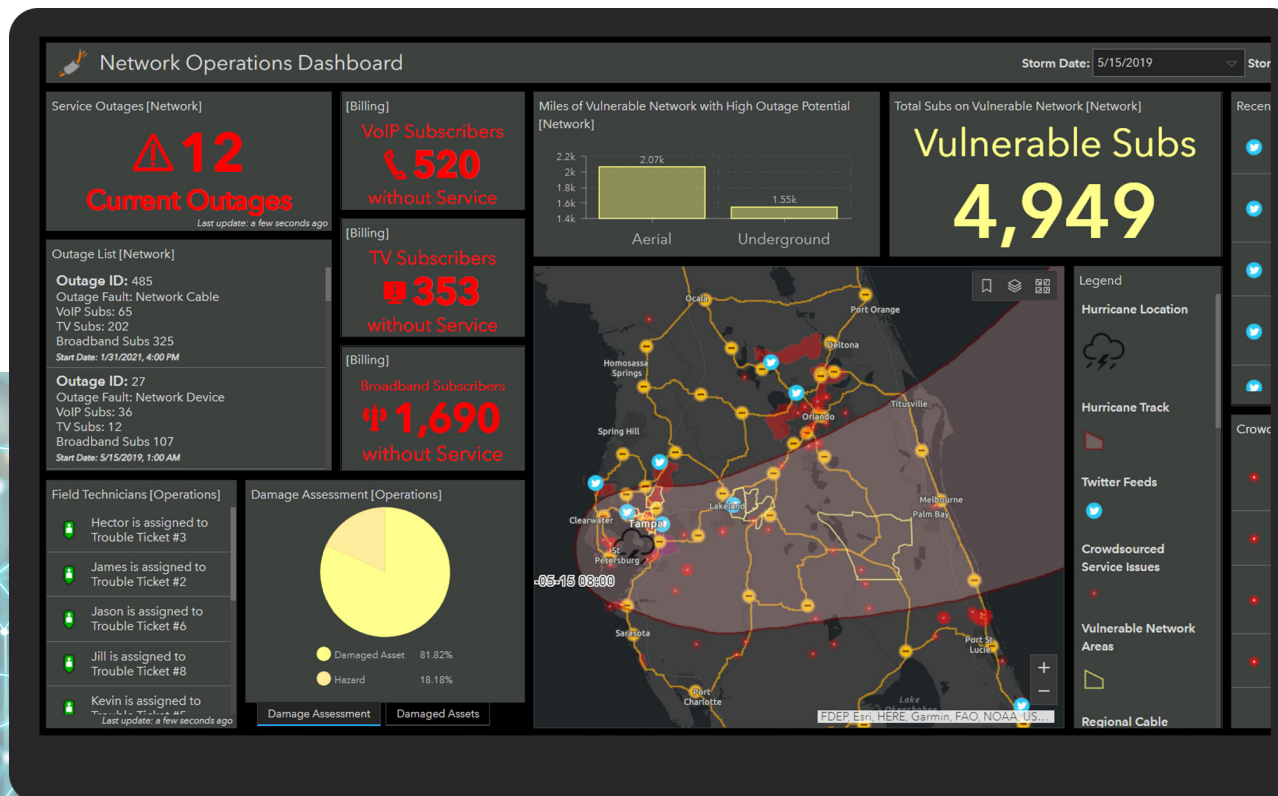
Network Operations Dashboard

Storm Date: 5/15/2019

Stor

Service Outages [Network]

12

Current Outages

Last update: a few seconds ago

[Billing]

VoIP Subscribers

520

without Service

Miles of Vulnerable Network with High Outage Potential [Network]

| | |
|---|---|
| 2.2k | |
| 2k | |
| 1.8k | |
| 1.6k | |
| 1.4k | |

2.07k

1.55k

Aerial

Underground

Total Subs on Vulnerable Network [Network]

Vulnerable Subs

4,949

Recen

Outage List [Network]

Outage ID: 485
Outage Fault: Network Cable
VoIP Subs: 65
TV Subs: 202
Broadband Subs 325
Start Date: 1/31/2021, 4:00 PM

Outage ID: 27
Outage Fault: Network Device
VoIP Subs: 36
TV Subs: 12
Broadband Subs 107
Start Date: 5/15/2019, 1:00 AM

[Billing]

TV Subscribers

353

without Service

[Billing]

Broadband Subscribers

1,690

without Service

Ocala

Port Orange

Homosassa Springs

Deltona

Orlando

Titusville

Spring Hill

Clearwater

Tampa

Lakeland

St Petersburg

Melbourne

Palm Bay

-05-15 08:00

Sarasota

Port St Lucie

Port Charlotte

Lake

FDEP, Esri, HERE, Garmin, FAO, NOAA, US...

Legend

Hurricane Location

Hurricane Track

Twitter Feeds

Crowdsourced Service Issues

Vulnerable Network Areas

Regional Cable

Crowd

Field Technicians [Operations]

Hector is assigned to Trouble Ticket #3

James is assigned to Trouble Ticket #2

Jason is assigned to Trouble Ticket #6

Jill is assigned to Trouble Ticket #8

Kevin is assigned to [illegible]

Last update: a few seconds ago

Damage Assessment [Operations]

Damaged Asset 81.82%

Hazard 18.18%

Damage Assessment

Damaged Assets